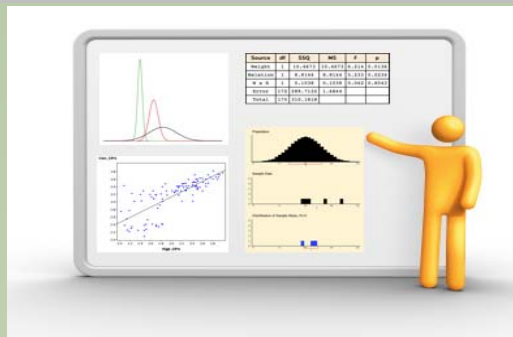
| Source | df | SSQ | MS | F | p |
|---|---|---|---|---|---|
| Weight | 1 | 10.6873 | 10.6873 | 6.014 | 0.0156 |
| Relation | 1 | 8.8144 | 8.8144 | 5.233 | 0.0234 |
| W x R | 1 | 0.1038 | 0.1038 | 0.062 | 0.8043 |
| Error | 172 | 289.7143 | 1.6844 | | |
| Total | 175 | 310.1818 | | | |

Population

Sample Data

Distribution of Sample Means, N=5